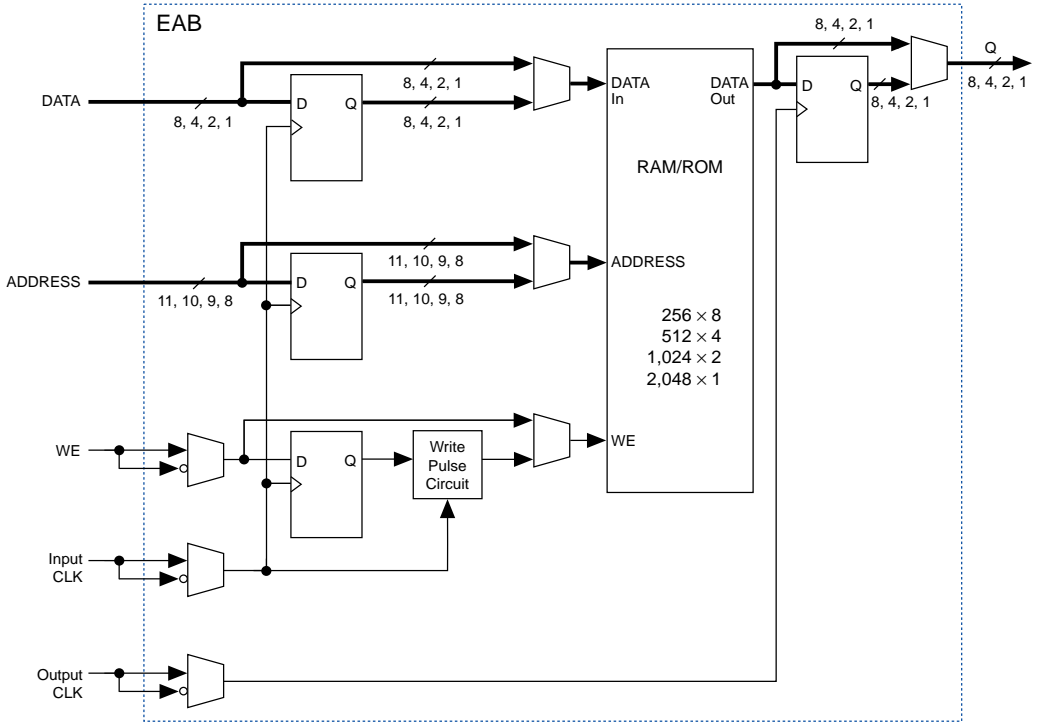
EAB

8, 4, 2, 1

Q

8, 4, 2, 1

DATA In

DATA Out

D

Q

8, 4, 2, 1

8, 4, 2, 1

DATA

D

Q

8, 4, 2, 1

8, 4, 2, 1

RAM/ROM

11, 10, 9, 8

ADDRESS

ADDRESS

D

Q

11, 10, 9, 8

11, 10, 9, 8

$256 \times 8$
$512 \times 4$
$1,024 \times 2$
$2,048 \times 1$

WE

D

Q

Write Pulse Circuit

WE

Input CLK

Output CLK